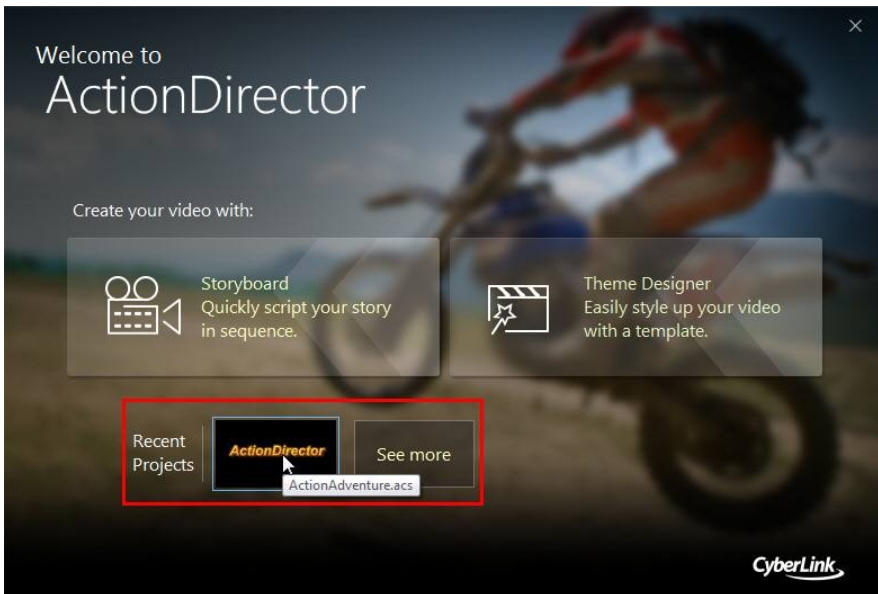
Welcome to
ActionDirector

Create your video with:

Storyboard
Quickly script your story in sequence.

Theme Designer
Easily style up your video with a template.

Recent Projects

ActionDirector

ActionAdventure.acs

See more

CyberLink